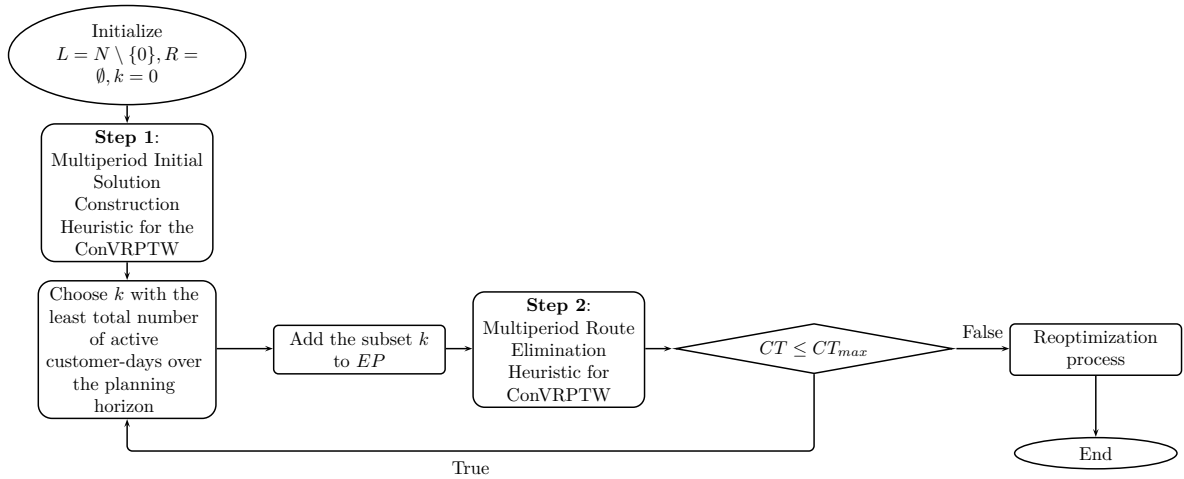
Initialize $L = N \setminus \{0\}, R = \emptyset, k = 0$

**Step 1**: Multiperiod Initial Solution Construction Heuristic for the ConVRPTW

Choose $k$ with the least total number of active customer-days over the planning horizon

Add the subset $k$ to $EP$

**Step 2**: Multiperiod Route Elimination Heuristic for ConVRPTW

$CT \leq CT_{max}$

False

Reoptimization process

End

True